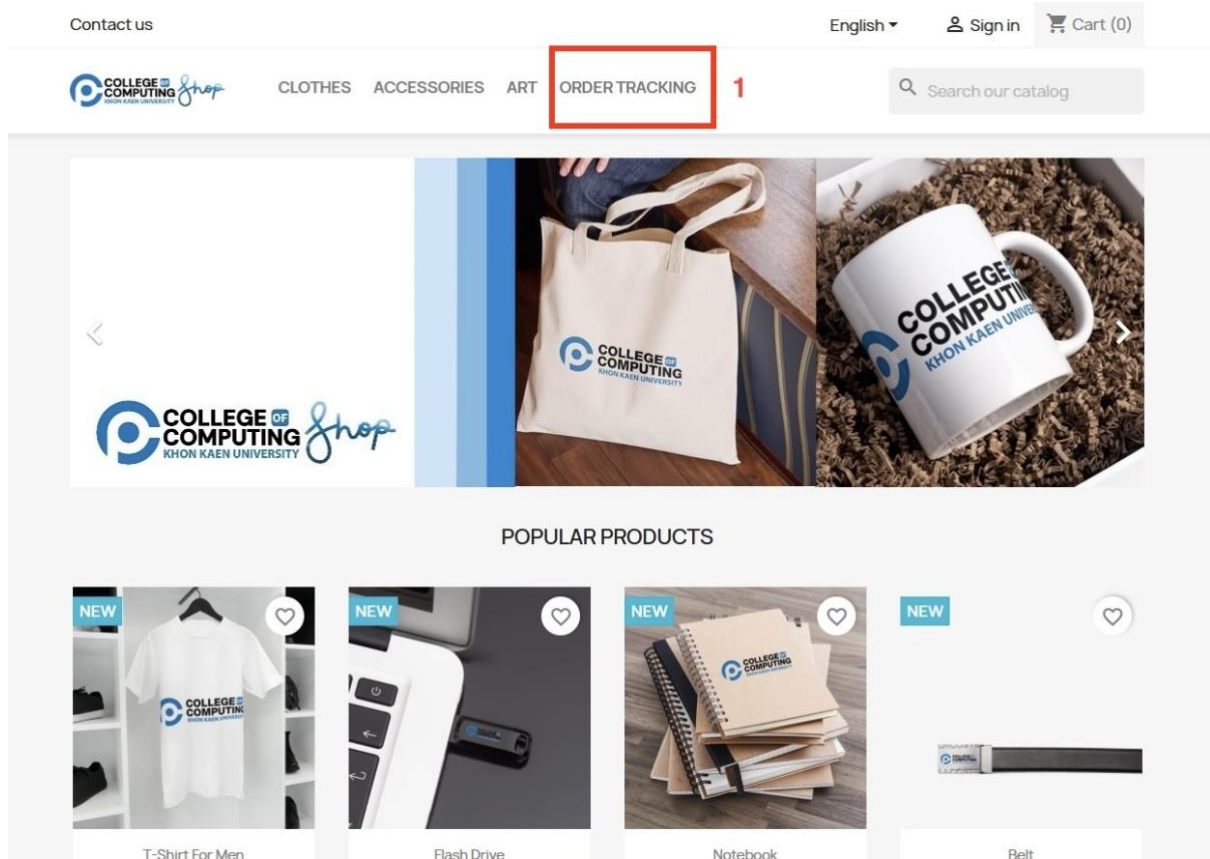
Contact us

English ▾ Sign in Cart (0)

COLLEGE OF COMPUTING KHON KAEN UNIVERSITY Shop

CLOTHES ACCESSORIES ART ORDER TRACKING 1

Search our catalog

COLLEGE OF COMPUTING KHON KAEN UNIVERSITY Shop

COLLEGE OF COMPUTING KHON KAEN UNIVERSITY

COLLEGE OF COMPUTING KHON KAEN UNIVERSITY

POPULAR PRODUCTS

NEW

COLLEGE OF COMPUTING KHON KAEN UNIVERSITY

T-Shirt For Men

NEW

Flash Drive

NEW

COLLEGE OF COMPUTING KHON KAEN UNIVERSITY

Notebook

NEW

Belt